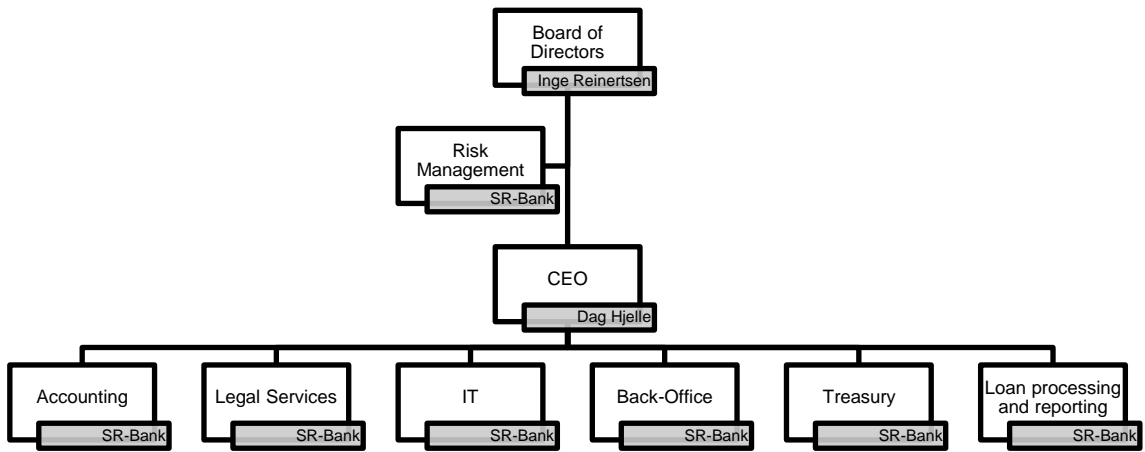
Board of Directors
Inge Reinertsen

Risk Management
SR-Bank

CEO
Dag Hjelle

Accounting
SR-Bank

Legal Services
SR-Bank

IT
SR-Bank

Back-Office
SR-Bank

Treasury
SR-Bank

Loan processing and reporting
SR-Bank